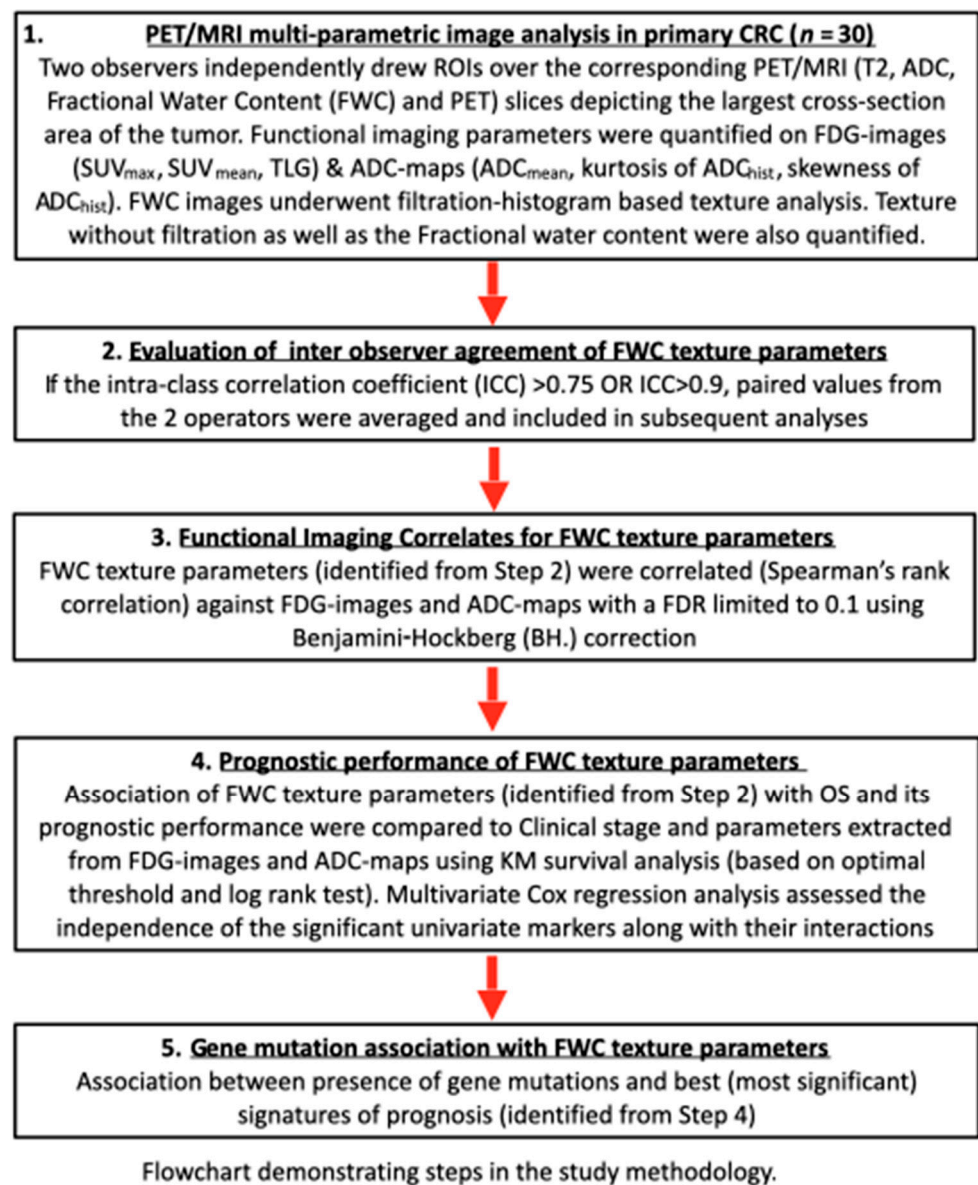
1. PET/MRI multi-parametric image analysis in primary CRC ($n$ = 30)
Two observers independently drew ROIs over the corresponding PET/MRI (T2, ADC, Fractional Water Content (FWC) and PET) slices depicting the largest cross-section area of the tumor. Functional imaging parameters were quantified on FDG-images ($SUV_{max}$, $SUV_{mean}$, TLG) & ADC-maps ($ADC_{mean}$, kurtosis of $ADC_{hist}$, skewness of $ADC_{hist}$). FWC images underwent filtration-histogram based texture analysis. Texture without filtration as well as the Fractional water content were also quantified.

2. Evaluation of inter observer agreement of FWC texture parameters
If the intra-class correlation coefficient (ICC) >0.75 OR ICC>0.9, paired values from the 2 operators were averaged and included in subsequent analyses

3. Functional Imaging Correlates for FWC texture parameters
FWC texture parameters (identified from Step 2) were correlated (Spearman's rank correlation) against FDG-images and ADC-maps with a FDR limited to 0.1 using Benjamini-Hockberg (BH.) correction

4. Prognostic performance of FWC texture parameters
Association of FWC texture parameters (identified from Step 2) with OS and its prognostic performance were compared to Clinical stage and parameters extracted from FDG-images and ADC-maps using KM survival analysis (based on optimal threshold and log rank test). Multivariate Cox regression analysis assessed the independence of the significant univariate markers along with their interactions

5. Gene mutation association with FWC texture parameters
Association between presence of gene mutations and best (most significant) signatures of prognosis (identified from Step 4)

Flowchart demonstrating steps in the study methodology.